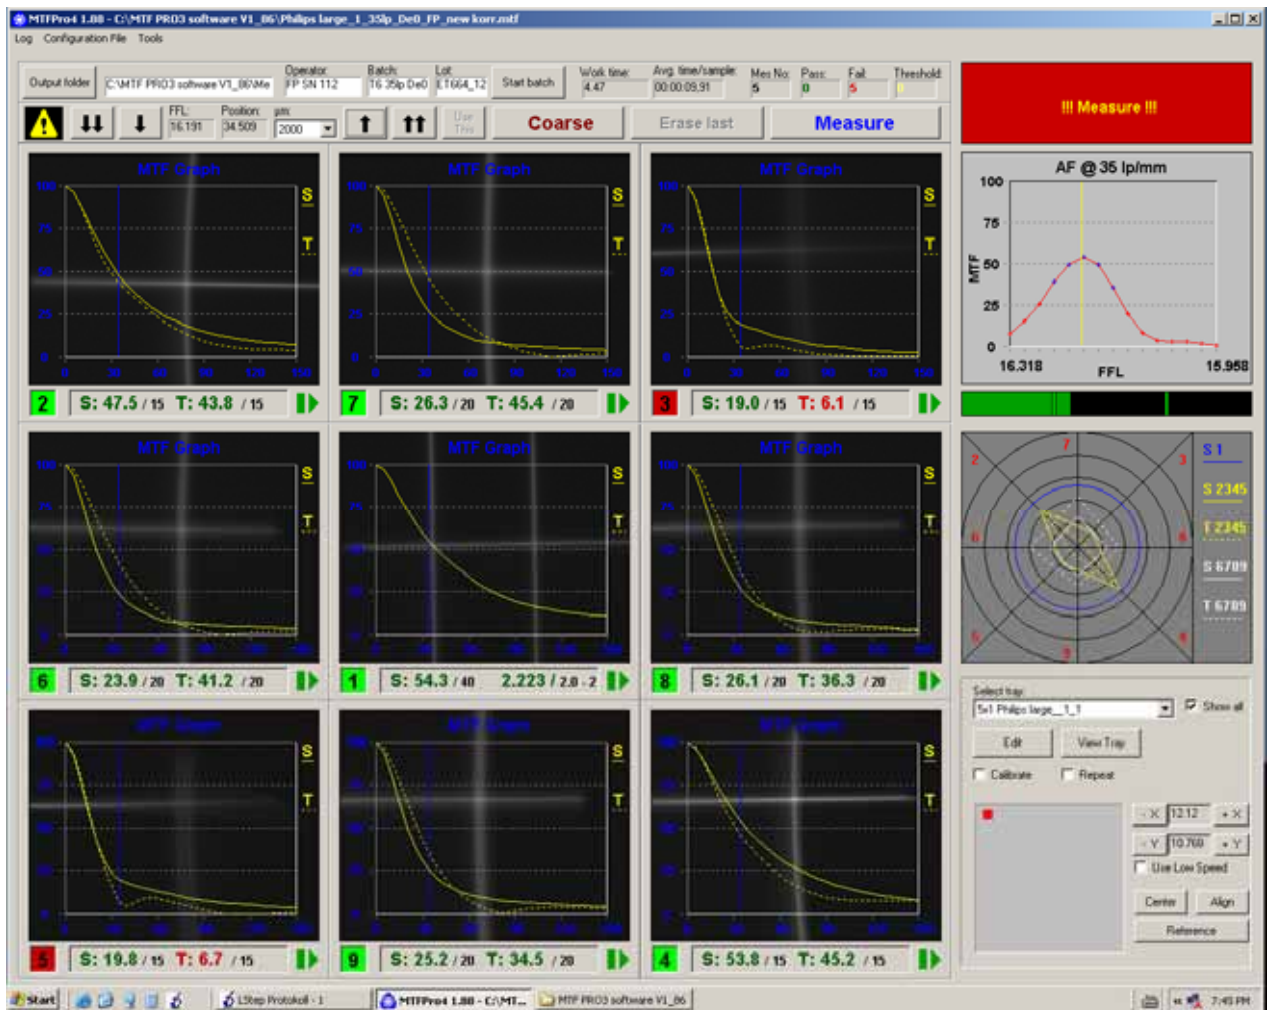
MTFPro4 1.88 - C:\MTF PRO3 software V1_86\Philips large_1_35lp_De0_FP_new korr.mtf

Log Configuration File Tools

Output folder C:\MTF PRO3 software V1_86\Me Operator FP SN 112 Batch 16 35lp De0 Lot LT664_12 Start batch Work time 4:47 Avg. time/sample 00:00:09.91 Mes No 5 Pass 0 Fail 5 Threshold 0

!!! Measure !!!

FFL 16.191 Position 34.509 µm 2000 Use This Coarse Erase last Measure

MTF Graph S T
2 S: 47.5 / 15 T: 43.8 / 15

MTF Graph S T
7 S: 26.3 / 20 T: 45.4 / 20

MTF Graph S T
3 S: 19.0 / 15 T: 6.1 / 15

AF @ 35 lp/mm
100 75 50 25 0
MTF
16.318 FFL 15.958

MTF Graph S T
6 S: 23.9 / 20 T: 41.2 / 20

MTF Graph S T
1 S: 54.3 / 40 2.223 / 2.0 - 2

MTF Graph S T
8 S: 26.1 / 20 T: 36.3 / 20

7 2 3 6 8 5 4 9
S 1
S 2345
T 2345
S 6789
T 6789

MTF Graph S T
5 S: 19.8 / 15 T: 6.7 / 15

MTF Graph S T
9 S: 25.2 / 20 T: 34.5 / 20

MTF Graph S T
4 S: 53.8 / 15 T: 45.2 / 15

Select tray
5x1 Philips large_1_1
Show all
Edit View Tray
Calibrate Repeat
- X 12.12 + X
- Y 10.760 + Y
Use Low Speed
Center Align
Reference

Start LSbep Protokoll - 1 MTFPro4 1.88 - C:\MT... MTF PRO3 software V1_86 7:45 PM